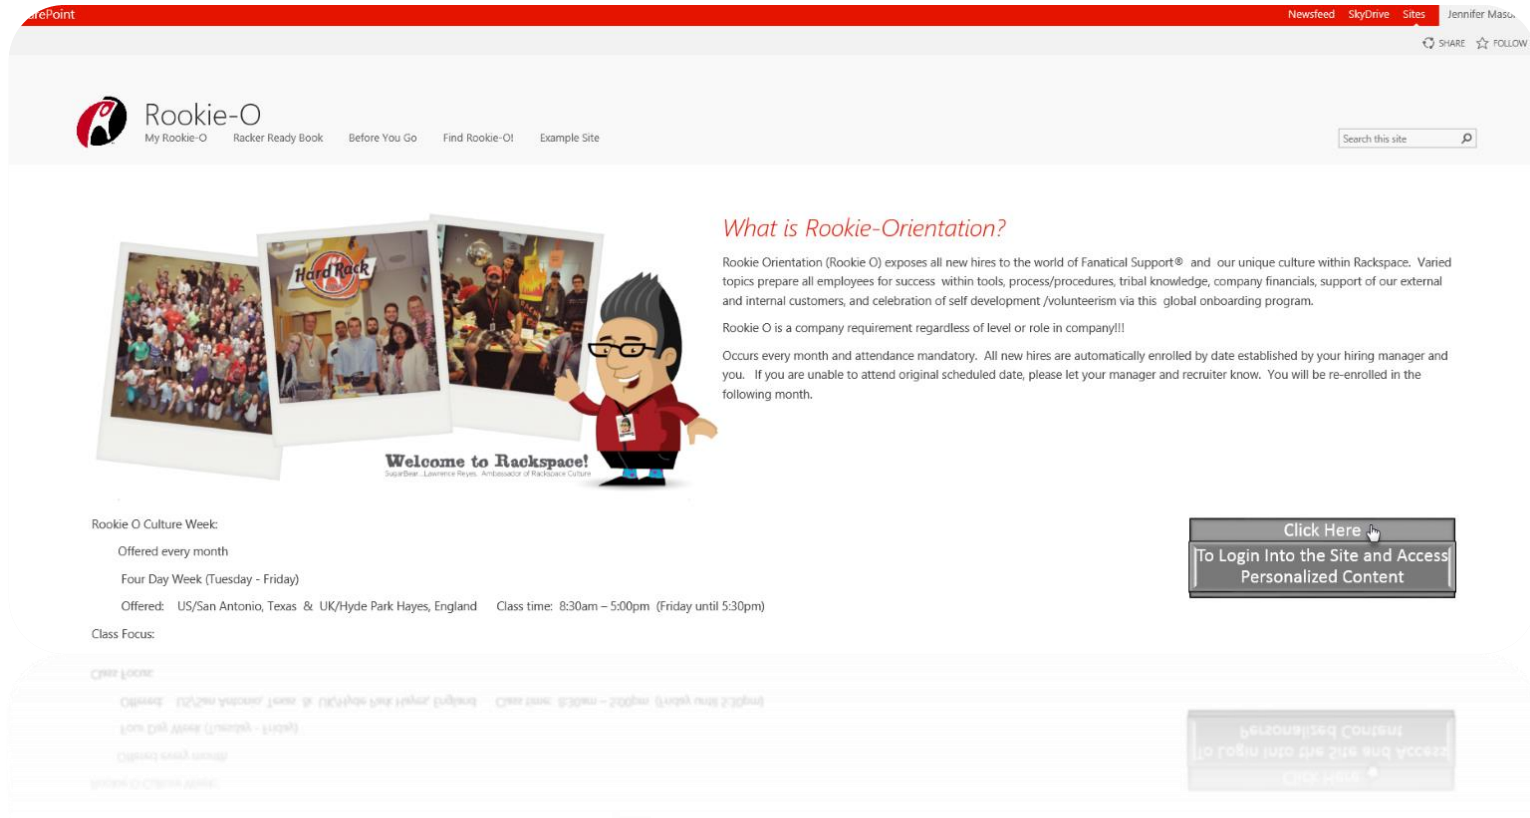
arePoint

Newsfeed SkyDrive Sites Jennifer Mas

SHARE FOLLOW

Rookie-O

My Rookie-O Racker Ready Book Before You Go Find Rookie-O! Example Site

Search this site

Hard Rock

Welcome to Rackspace!

What is Rookie-Orientation?

Rookie Orientation (Rookie O) exposes all new hires to the world of Fanatical Support® and our unique culture within Rackspace. Varied topics prepare all employees for success within tools, process/procedures, tribal knowledge, company financials, support of our external and internal customers, and celebration of self development /volunteerism via this global onboarding program.

Rookie O is a company requirement regardless of level or role in company!!!

Occurs every month and attendance mandatory. All new hires are automatically enrolled by date established by your hiring manager and you. If you are unable to attend original scheduled date, please let your manager and recruiter know. You will be re-enrolled in the following month.

Rookie O Culture Week:

Offered every month

Four Day Week (Tuesday - Friday)

Offered: US/San Antonio, Texas & UK/Hyde Park Hayes, England Class time: 8:30am – 5:00pm (Friday until 5:30pm)

Class Focus:

Click Here

To Login Into the Site and Access Personalized Content